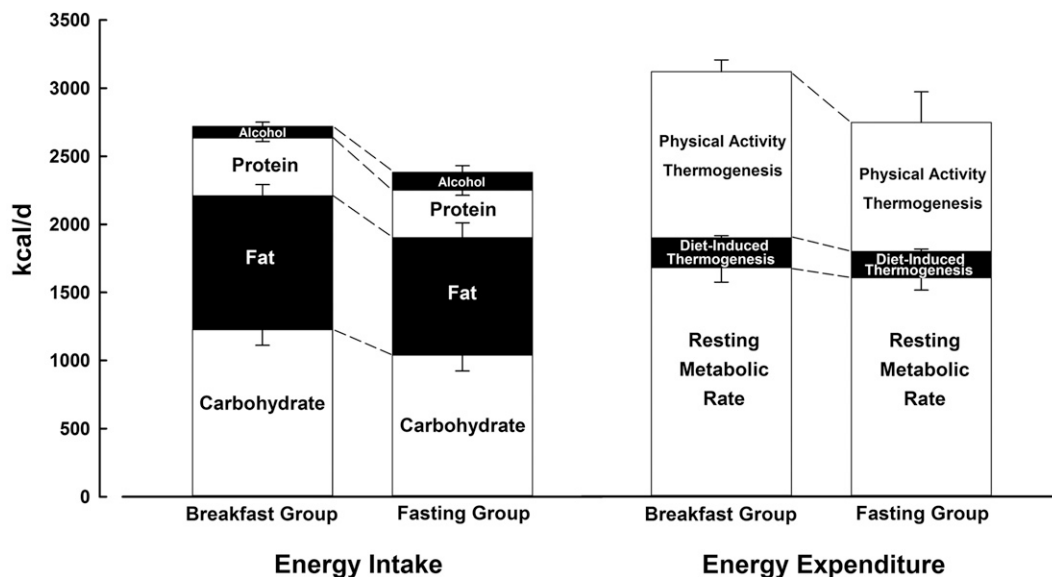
kcal/d

3500
3000
2500
2000
1500
1000
500
0

Alcohol
Protein
Fat
Carbohydrate

Alcohol
Protein
Fat
Carbohydrate

Physical Activity Thermogenesis
Diet-Induced Thermogenesis
Resting Metabolic Rate

Physical Activity Thermogenesis
Diet-Induced Thermogenesis
Resting Metabolic Rate

Breakfast Group
Fasting Group
Breakfast Group
Fasting Group

Energy Intake
Energy Expenditure